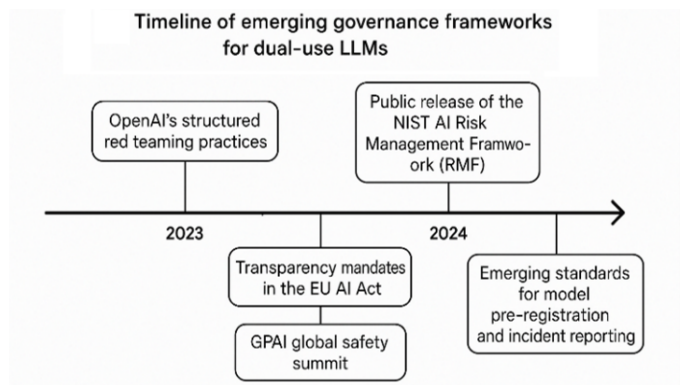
Timeline of emerging governance frameworks for dual-use LLMs

OpenAI's structured red teaming practices

Public release of the NIST AI Risk Management Framwork (RMF)

2023

2024

Transparency mandates in the EU AI Act

Emerging standards for model pre-registration and incident reporting

GPAI global safety summit